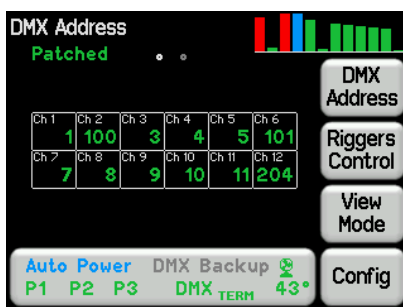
DMX Address
Patched

| Ch 1 | Ch 2 | Ch 3 | Ch 4 | Ch 5 | Ch 6 |
|---|---|---|---|---|---|
| 1 | 100 | 3 | 4 | 5 | 101 |
| Ch 7 | Ch 8 | Ch 9 | Ch 10 | Ch 11 | Ch 12 |
| 7 | 8 | 9 | 10 | 11 | 204 |

DMX Address
Riggers Control
View Mode
Config

Auto Power DMX Backup
P1 P2 P3 DMX TERM 43°